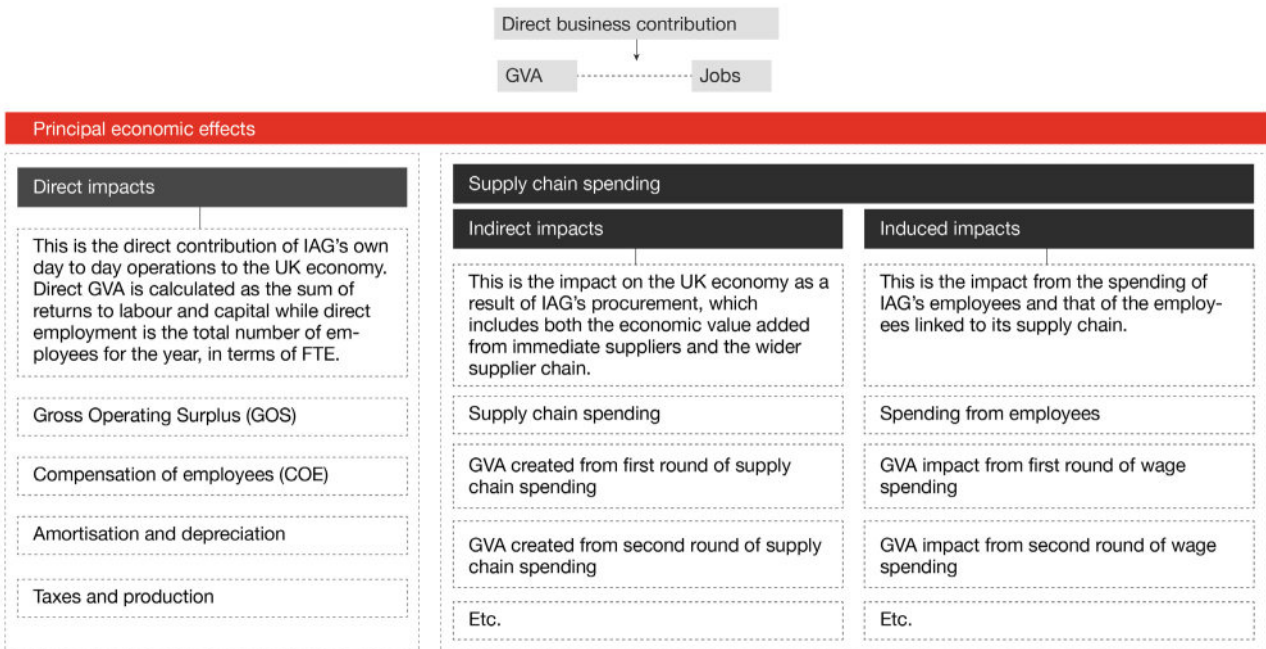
Direct business contribution

GVA

Jobs

Principal economic effects

Direct impacts

This is the direct contribution of IAG's own day to day operations to the UK economy. Direct GVA is calculated as the sum of returns to labour and capital while direct employment is the total number of employees for the year, in terms of FTE.

Gross Operating Surplus (GOS)

Compensation of employees (COE)

Amortisation and depreciation

Taxes and production

Supply chain spending

Indirect impacts

This is the impact on the UK economy as a result of IAG's procurement, which includes both the economic value added from immediate suppliers and the wider supplier chain.

Supply chain spending

GVA created from first round of supply chain spending

GVA created from second round of supply chain spending

Etc.

Induced impacts

This is the impact from the spending of IAG's employees and that of the employees linked to its supply chain.

Spending from employees

GVA impact from first round of wage spending

GVA impact from second round of wage spending

Etc.